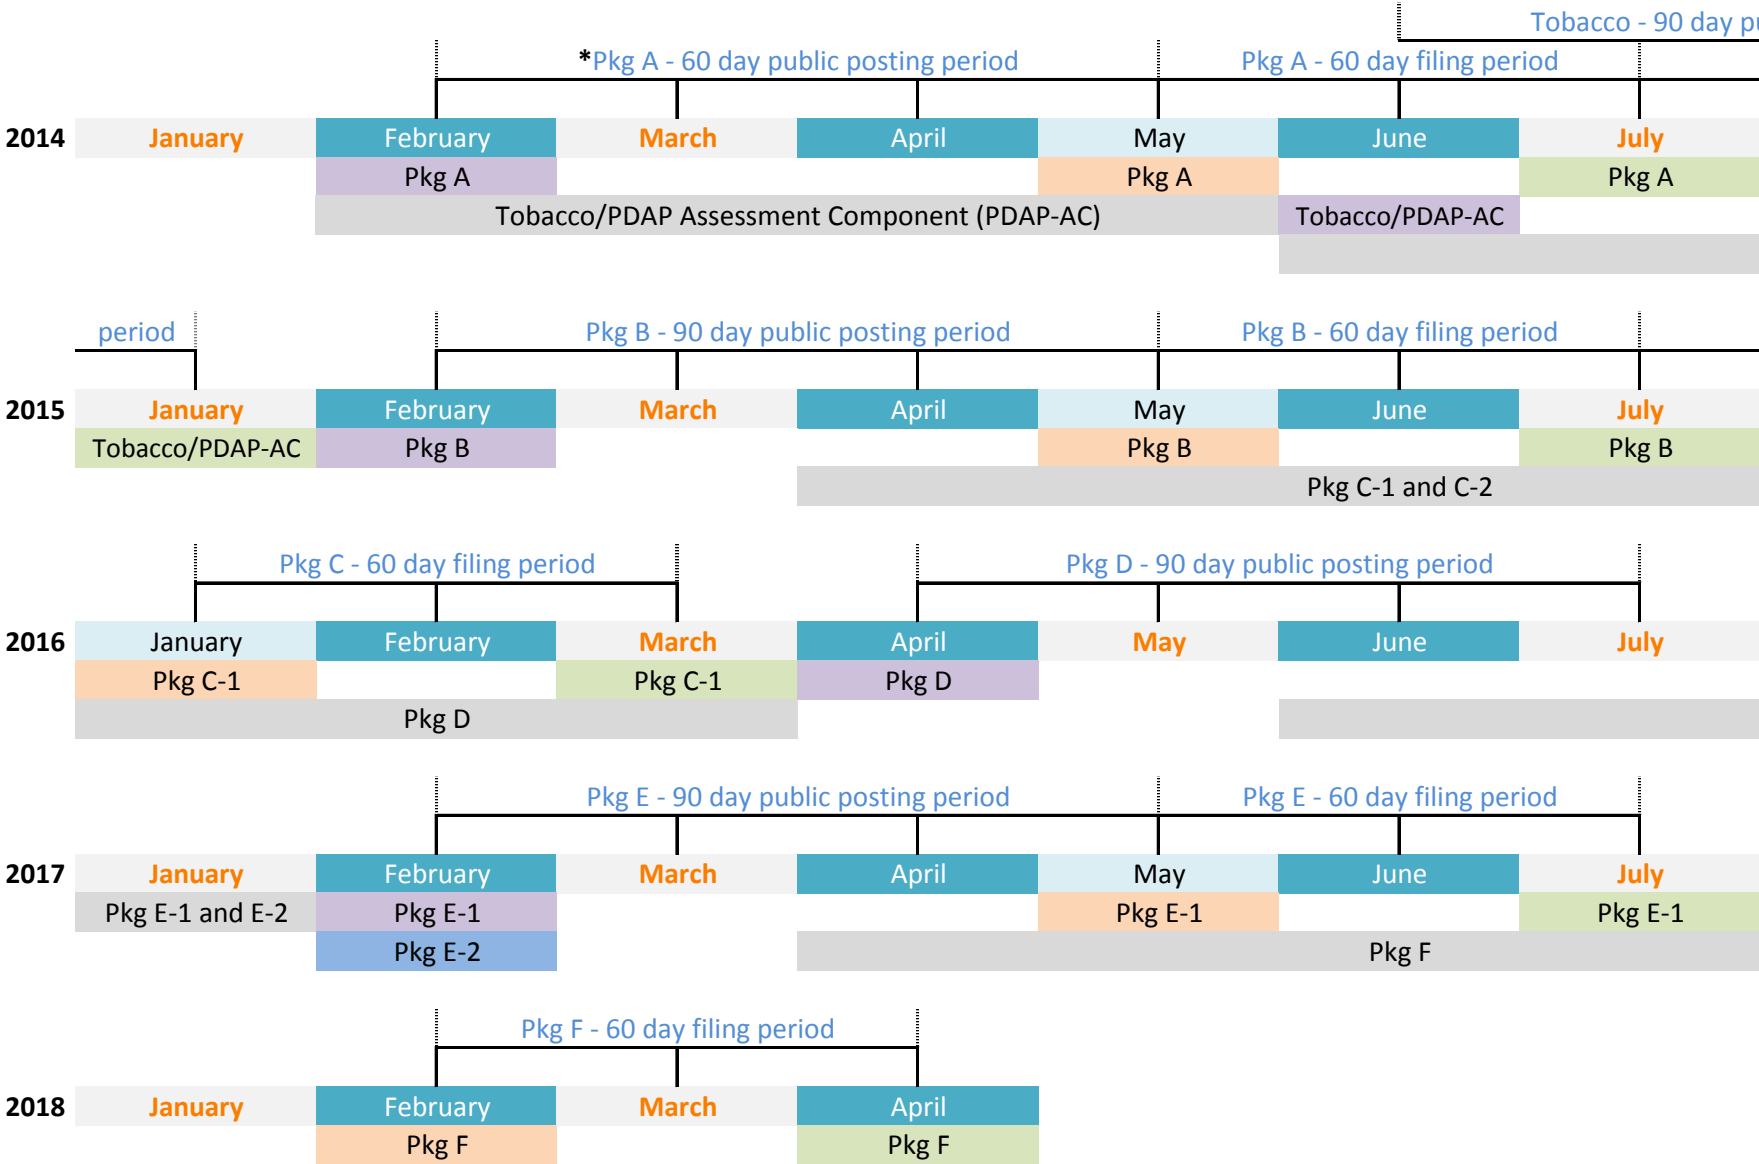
Tobacco - 90 day pu

*Pkg A - 60 day public posting period

Pkg A - 60 day filing period

2014

| January | February | March | April | May | June | July |
|---|---|---|---|---|---|---|
| | Pkg A | | | Pkg A | | Pkg A |
| | Tobacco/PDAP Assessment Component (PDAP-AC) | | | | Tobacco/PDAP-AC | |

period

Pkg B - 90 day public posting period

Pkg B - 60 day filing period

2015

| January | February | March | April | May | June | July |
|---|---|---|---|---|---|---|
| Tobacco/PDAP-AC | Pkg B | | | Pkg B | | Pkg B |
| | | | | | Pkg C-1 and C-2 | |

Pkg C - 60 day filing period

Pkg D - 90 day public posting period

2016

| January | February | March | April | May | June | July |
|---|---|---|---|---|---|---|
| Pkg C-1 | | Pkg C-1 | Pkg D | | | |
| | Pkg D | | | | | |

Pkg E - 90 day public posting period

Pkg E - 60 day filing period

2017

| January | February | March | April | May | June | July |
|---|---|---|---|---|---|---|
| Pkg E-1 and E-2 | Pkg E-1 | | | Pkg E-1 | | Pkg E-1 |
| | Pkg E-2 | | | | Pkg F | |

Pkg F - 60 day filing period

2018

| January | February | March | April |
|---|---|---|---|
| | Pkg F | | Pkg F |